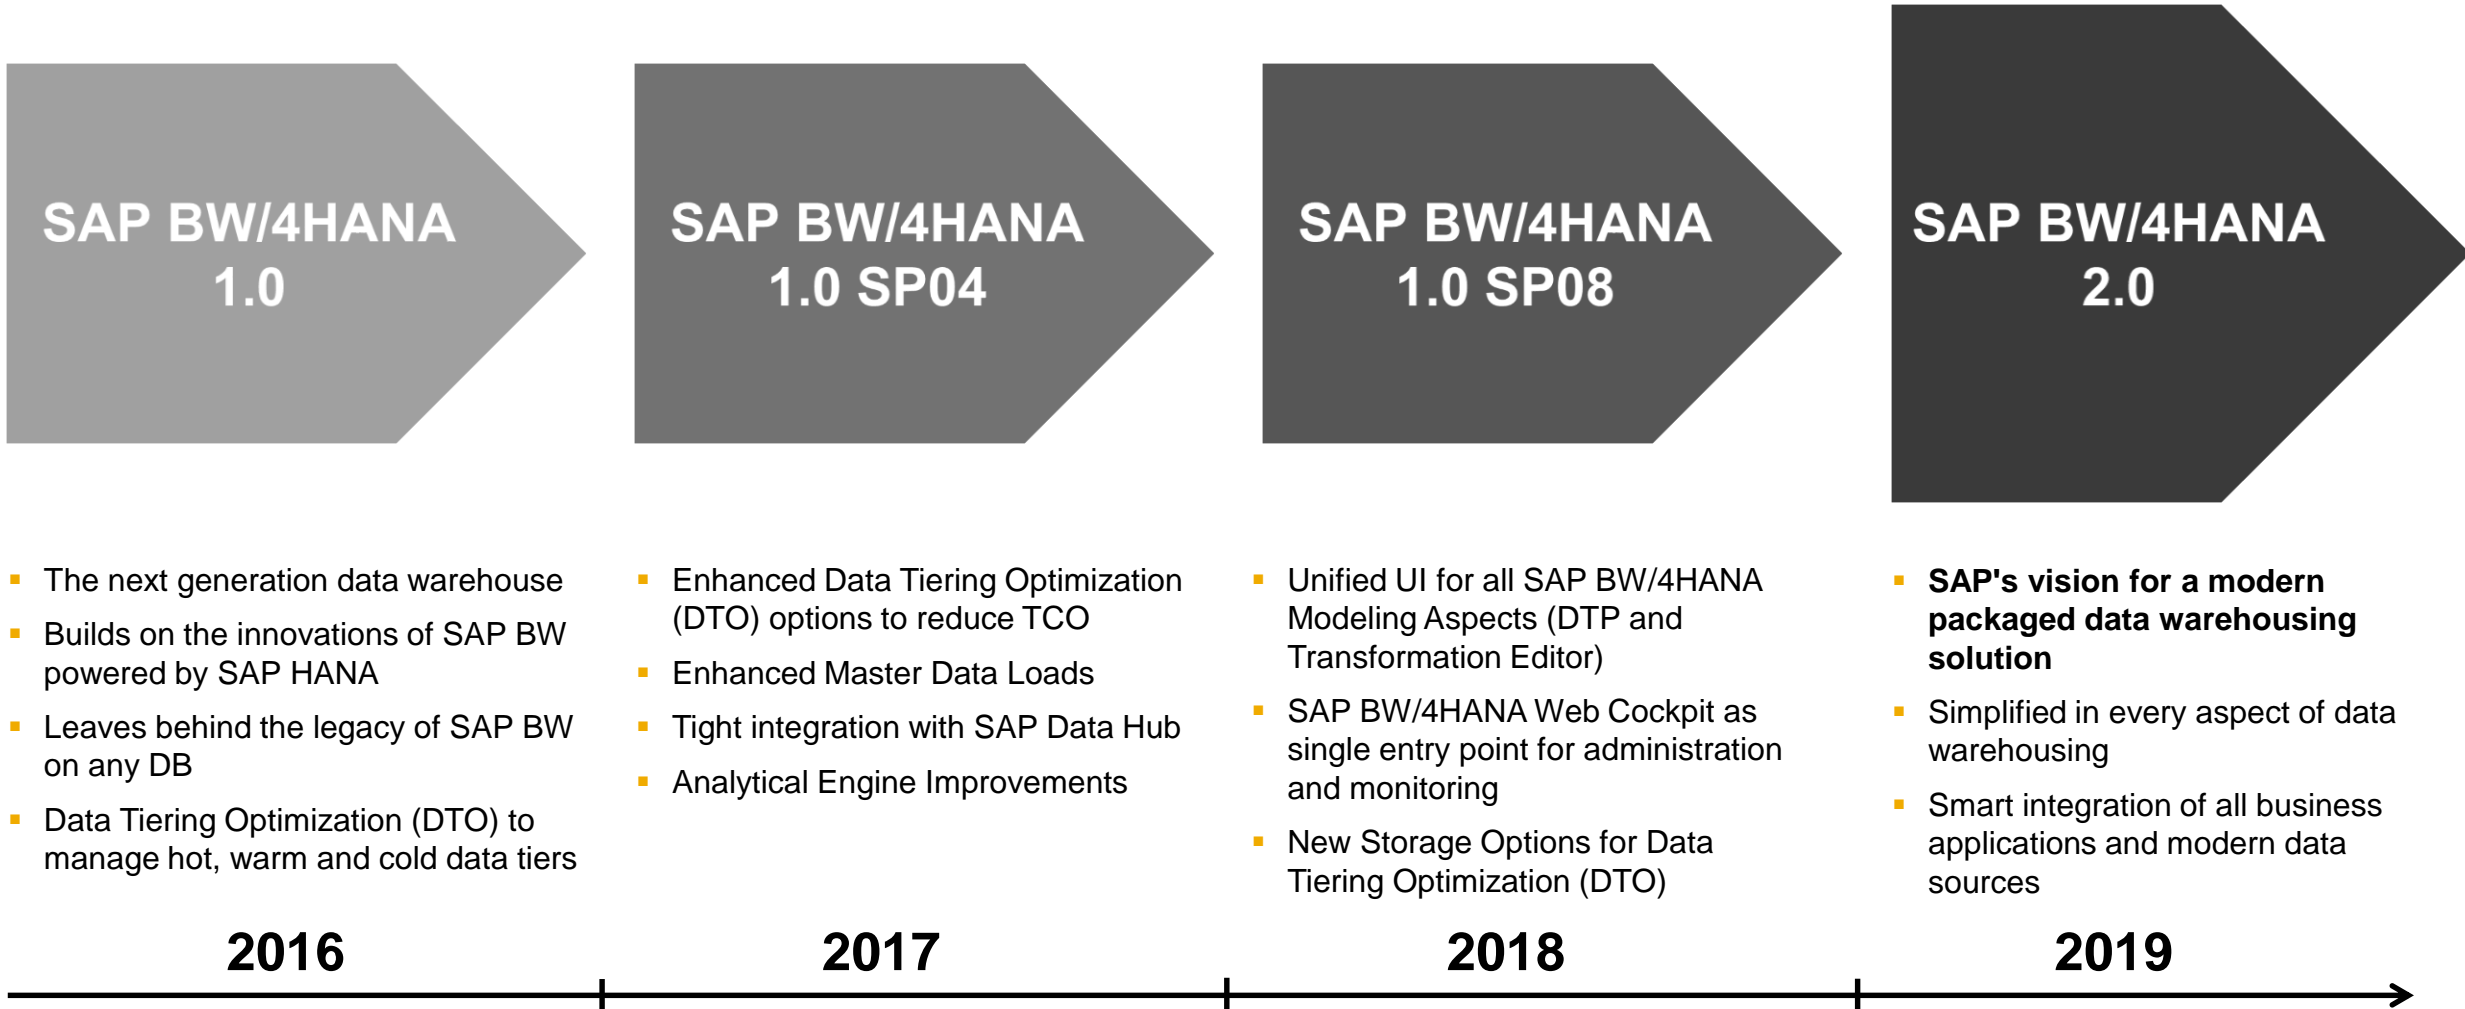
SAP BW/4HANA 1.0

- The next generation data warehouse
- Builds on the innovations of SAP BW powered by SAP HANA
- Leaves behind the legacy of SAP BW on any DB
- Data Tiering Optimization (DTO) to manage hot, warm and cold data tiers

2016

SAP BW/4HANA 1.0 SP04

- Enhanced Data Tiering Optimization (DTO) options to reduce TCO
- Enhanced Master Data Loads
- Tight integration with SAP Data Hub
- Analytical Engine Improvements

2017

SAP BW/4HANA 1.0 SP08

- Unified UI for all SAP BW/4HANA Modeling Aspects (DTP and Transformation Editor)
- SAP BW/4HANA Web Cockpit as single entry point for administration and monitoring
- New Storage Options for Data Tiering Optimization (DTO)

2018

SAP BW/4HANA 2.0

- **SAP's vision for a modern packaged data warehousing solution**
- Simplified in every aspect of data warehousing
- Smart integration of all business applications and modern data sources

2019